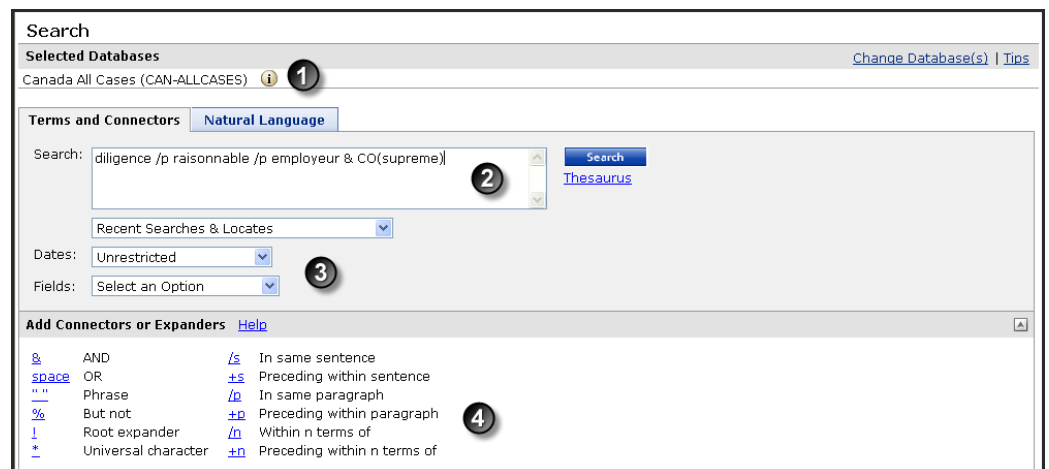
Search

Selected Databases

Change Database(s) | Tips

Canada All Cases (CAN-ALLCASES) i 1

Terms and Connectors | Natural Language

Search: diligence /p raisonnable /p employeur & CO(supreme) 2

Search

Thesaurus

Recent Searches & Locates

Dates: Unrestricted 3

Fields: Select an Option

Add Connectors or Expanders Help

| | | | |
|---|---|---|---|
| & | AND | /s | In same sentence |
| space | OR | +s | Preceding within sentence |
| " " | Phrase | /p | In same paragraph |
| % | But not | +p | Preceding within paragraph |
| ! | Root expander | /n | Within n terms of |
| * | Universal character | +n | Preceding within n terms of |

4